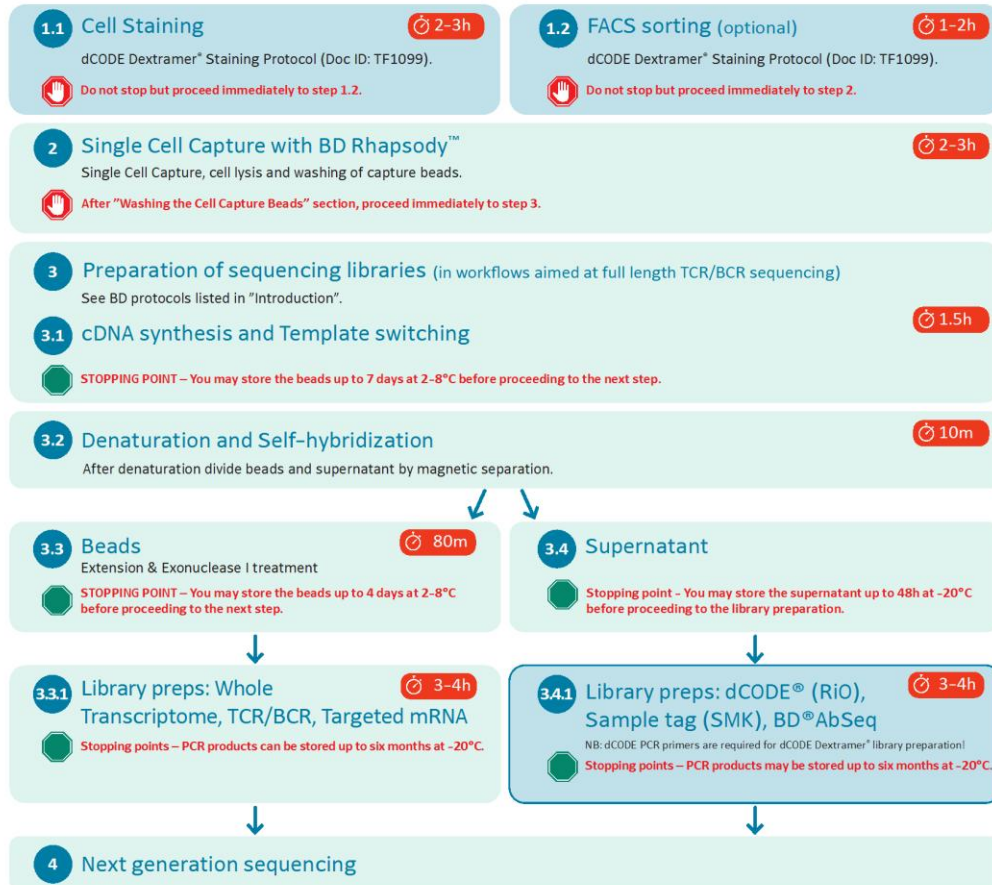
1.1 Cell Staining

2–3h

dCODE Dextramer® Staining Protocol (Doc ID: TF1099).

Do not stop but proceed immediately to step 1.2.

1.2 FACS sorting (optional)

1–2h

dCODE Dextramer® Staining Protocol (Doc ID: TF1099).

Do not stop but proceed immediately to step 2.

2 Single Cell Capture with BD Rhapsody™

2–3h

Single Cell Capture, cell lysis and washing of capture beads.

After "Washing the Cell Capture Beads" section, proceed immediately to step 3.

3 Preparation of sequencing libraries (in workflows aimed at full length TCR/BCR sequencing)

See BD protocols listed in "Introduction".

3.1 cDNA synthesis and Template switching

1.5h

STOPPING POINT – You may store the beads up to 7 days at 2–8°C before proceeding to the next step.

3.2 Denaturation and Self-hybridization

10m

After denaturation divide beads and supernatant by magnetic separation.

3.3 Beads

80m

Extension & Exonuclease I treatment

STOPPING POINT – You may store the beads up to 4 days at 2–8°C before proceeding to the next step.

3.4 Supernatant

Stopping point – You may store the supernatant up to 48h at -20°C before proceeding to the library preparation.

3.3.1 Library preps: Whole Transcriptome, TCR/BCR, Targeted mRNA

3–4h

Stopping points – PCR products can be stored up to six months at -20°C.

3.4.1 Library preps: dCODE® (RiO), Sample tag (SMK), BD®AbSeq

3–4h

NB: dCODE PCR primers are required for dCODE Dextramer® library preparation!

Stopping points – PCR products may be stored up to six months at -20°C.

4 Next generation sequencing